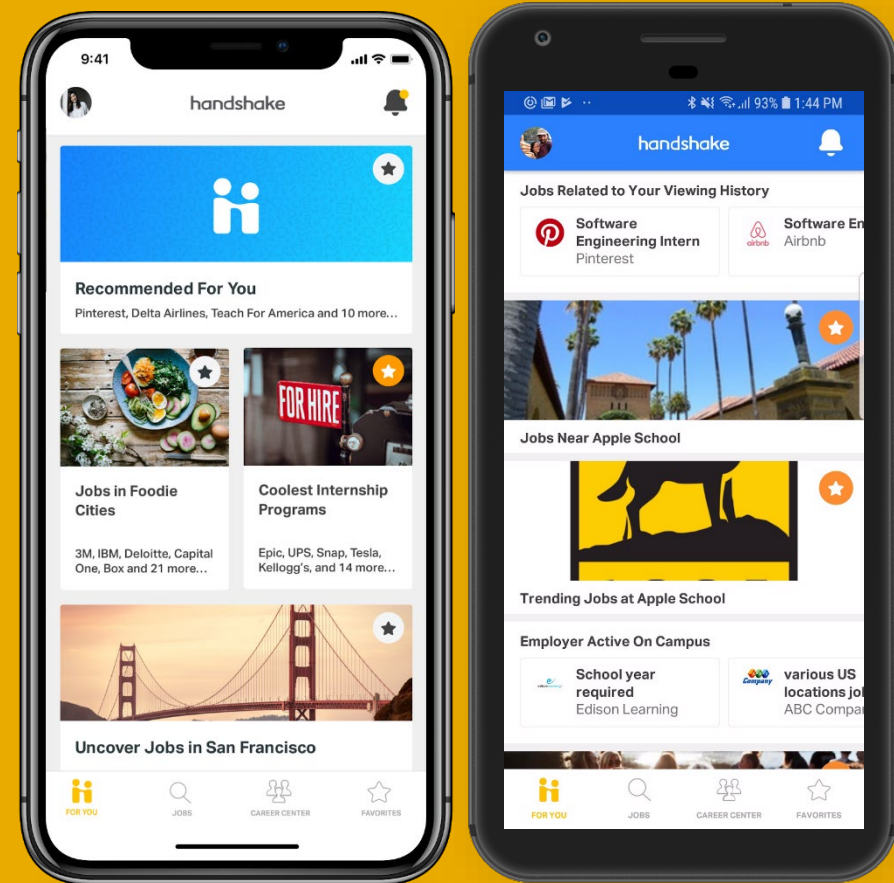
9:41

handshake

Recommended For You

Pinterest, Delta Airlines, Teach For America and 10 more...

FOR HIRE

Jobs in Foodie Cities

3M, IBM, Deloitte, Capital One, Box and 21 more...

Coolest Internship Programs

Epic, UPS, Snap, Tesla, Kellogg's, and 14 more...

Uncover Jobs in San Francisco

FOR YOU JOBS CAREER CENTER FAVORITES

93% 1:44 PM

handshake

Jobs Related to Your Viewing History

Software Engineering Intern
Pinterest

Software En
Airbnb

airbnb

Jobs Near Apple School

Trending Jobs at Apple School

Employer Active On Campus

School year required
Edison Learning

various US locations jol
ABC Compar

Company

FOR YOU JOBS CAREER CENTER FAVORITES